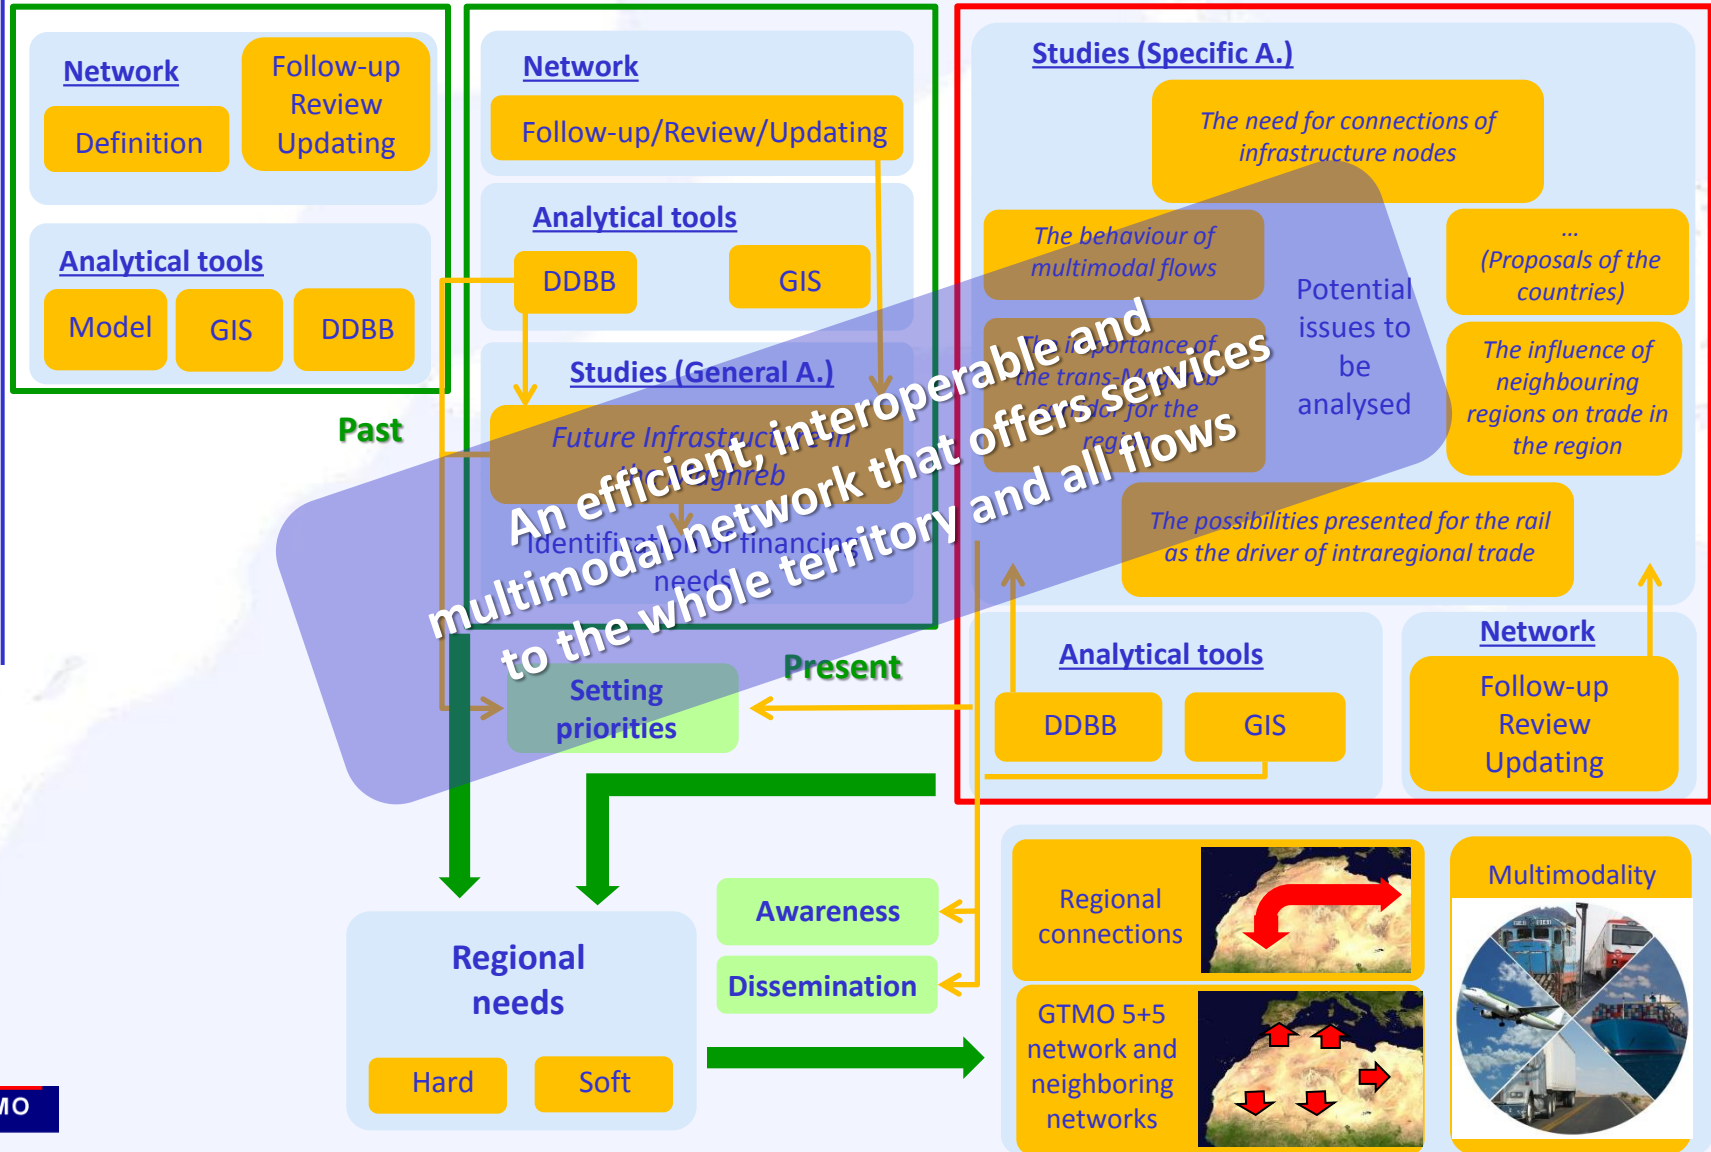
Network

Follow-up Review Updating

Definition

Analytical tools

Model

GIS

DDBB

Past

Network

Follow-up/Review/Updating

Analytical tools

DDBB

GIS

Studies (General A.)

Future Infrastructure in the Maghreb

Identification of financing needs

Present

Setting priorities

Studies (Specific A.)

The need for connections of infrastructure nodes

The behaviour of multimodal flows

Potential issues to be analysed

...
(Proposals of the countries)

The importance of the trans-Maghreb corridor for the region

The influence of neighbouring regions on trade in the region

The possibilities presented for the rail as the driver of intraregional trade

Analytical tools

DDBB

GIS

Network

Follow-up Review Updating

An efficient, interoperable and multimodal network that offers services to the whole territory and all flows

Awareness

Dissemination

Regional needs

Hard

Soft

Regional connections

Multimodality

GTMO 5+5 network and neighboring networks

MO